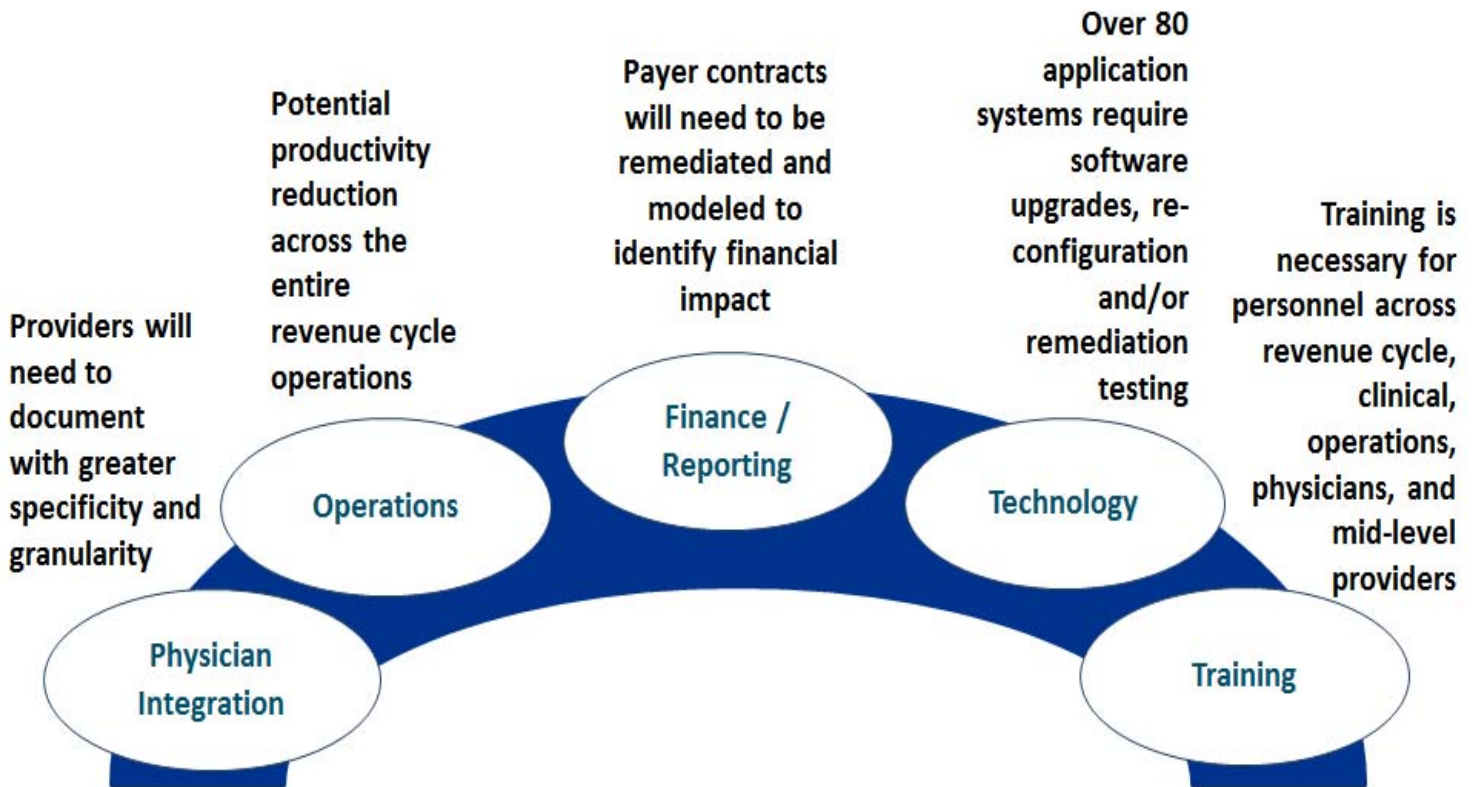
Providers will need to document with greater specificity and granularity

Potential productivity reduction across the entire revenue cycle operations

Payer contracts will need to be remediated and modeled to identify financial impact

Over 80 application systems require software upgrades, re-configuration and/or remediation testing

Training is necessary for personnel across revenue cycle, clinical, operations, physicians, and mid-level providers

Physician Integration

Operations

Finance / Reporting

Technology

Training